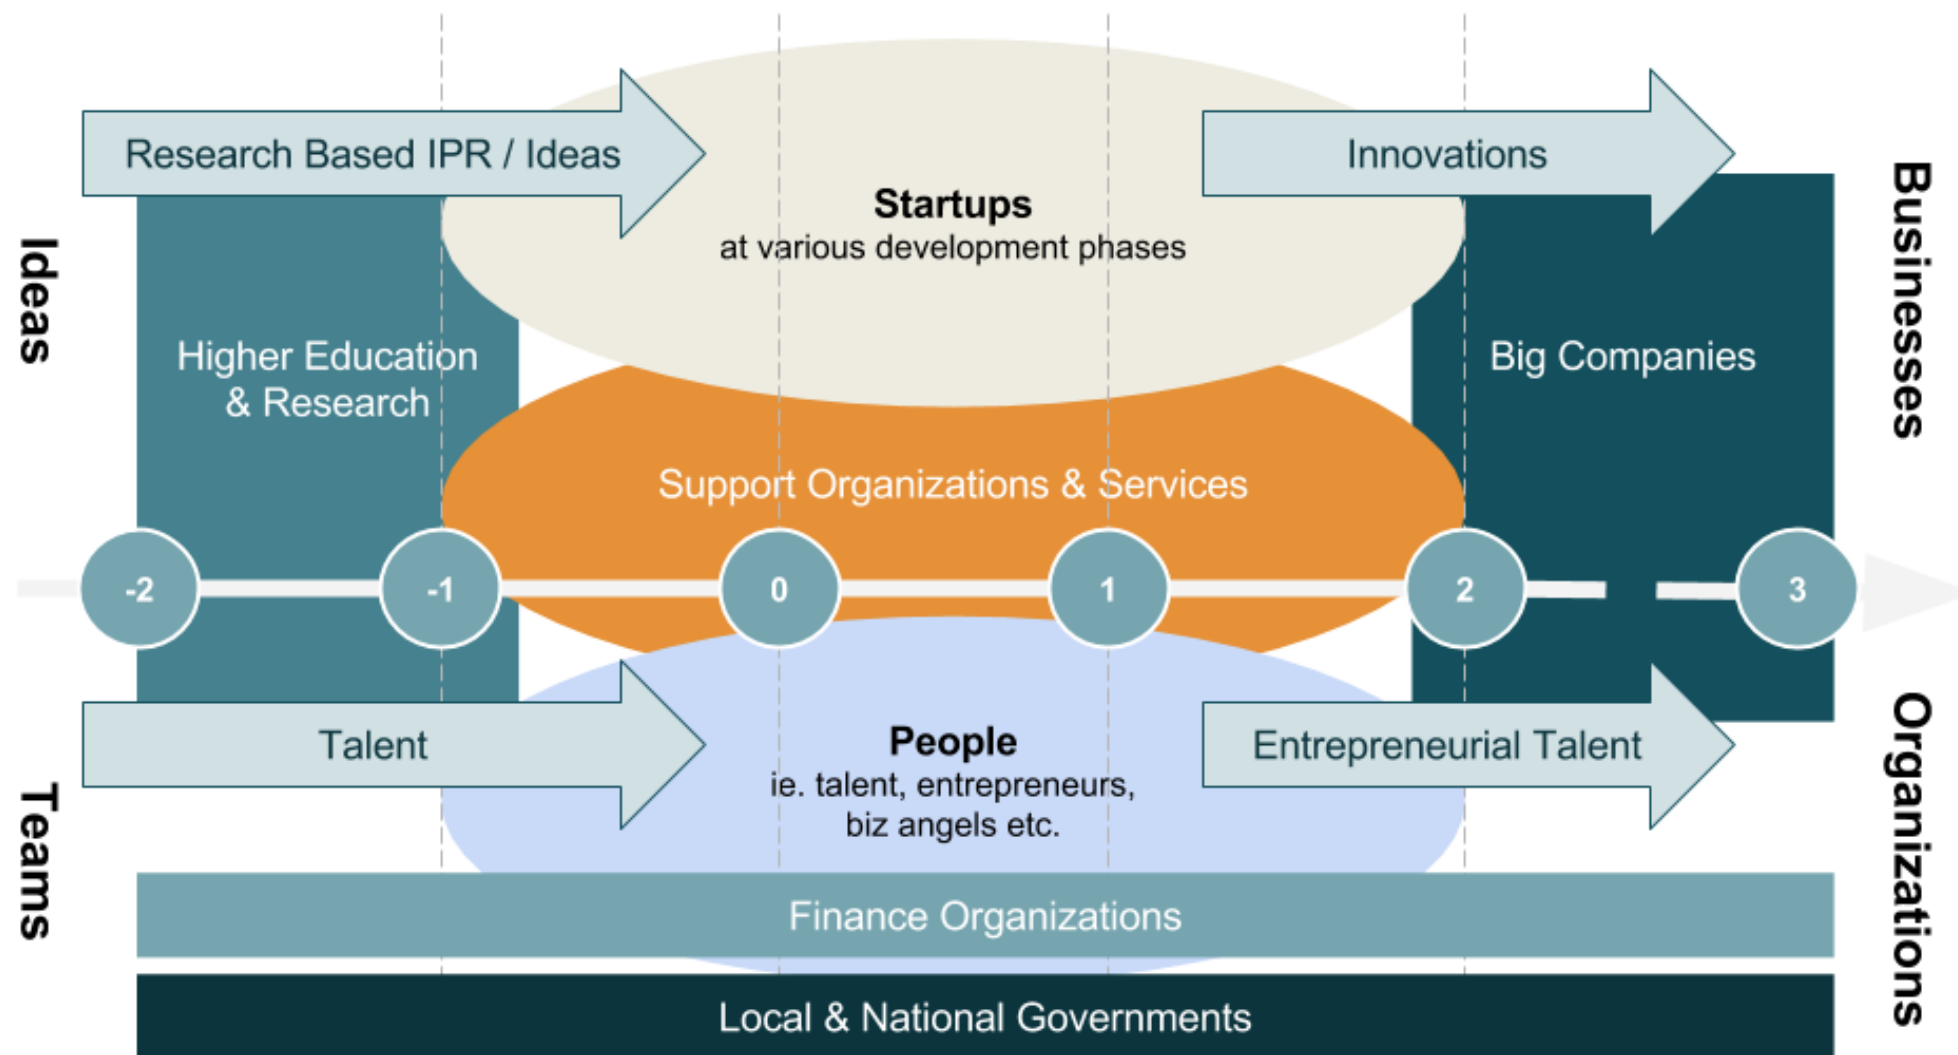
Research Based IPR / Ideas

Innovations

Ideas

Startups
at various development phases

Businesses

Higher Education & Research

Big Companies

Support Organizations & Services

-2

-1

0

1

2

3

Talent

People
ie. talent, entrepreneurs, biz angels etc.

Entrepreneurial Talent

Teams

Organizations

Finance Organizations

Local & National Governments